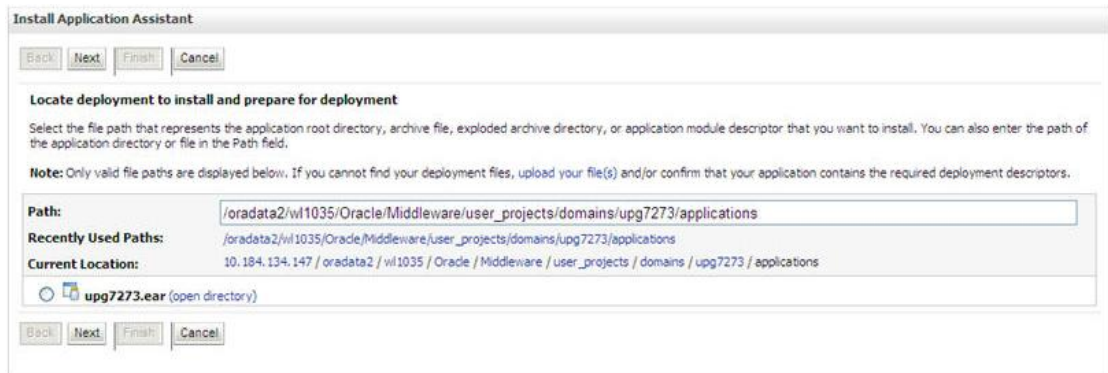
Install Application Assistant

Back Next Finish Cancel

Locate deployment to install and prepare for deployment

Select the file path that represents the application root directory, archive file, exploded archive directory, or application module descriptor that you want to install. You can also enter the path of the application directory or file in the Path field.

Note: Only valid file paths are displayed below. If you cannot find your deployment files, upload your file(s) and/or confirm that your application contains the required deployment descriptors.

| Path: | /oradata2/wl1035/Oracle/Middleware/user_projects/domains/upg7273/applications |
|---|---|
| Recently Used Paths: | /oradata2/wl1035/Oracle/Middleware/user_projects/domains/upg7273/applications |
| Current Location: | 10.184.134.147 / oradata2 / wl1035 / Oracle / Middleware / user_projects / domains / upg7273 / applications |

upg7273.ear (open directory)

Back Next Finish Cancel